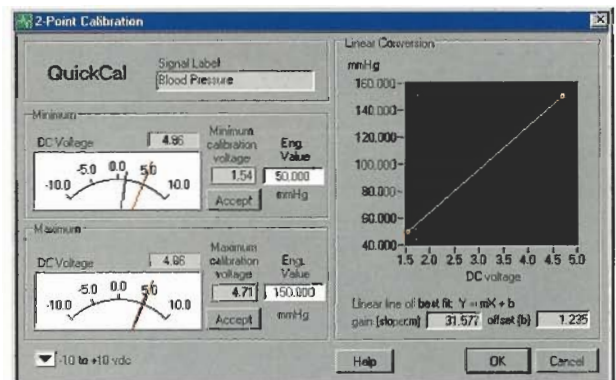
2-Point Calibration

QuickCal

Signal Label
Blood Pressure

Minimum

DC Voltage 4.86

Minimum calibration voltage

Eng. Value

-10.0 -5.0 0.0 5.0 10.0

1.54 50.000

Accept mmHg

Maximum

DC Voltage 4.86

Maximum calibration voltage

Eng. Value

-10.0 -5.0 0.0 5.0 10.0

4.71 150.000

Accept mmHg

-10 to +10 vdc

Linear Conversion

mmHg

160.000
140.000
120.000
100.000
80.000
60.000
40.000

1.5 2.0 2.5 3.0 3.5 4.0 4.5 5.0
DC voltage

Linear line of best fit: Y = mX + b
gain (slope:m) 31.577 offset (b) 1.235

Help OK Cancel